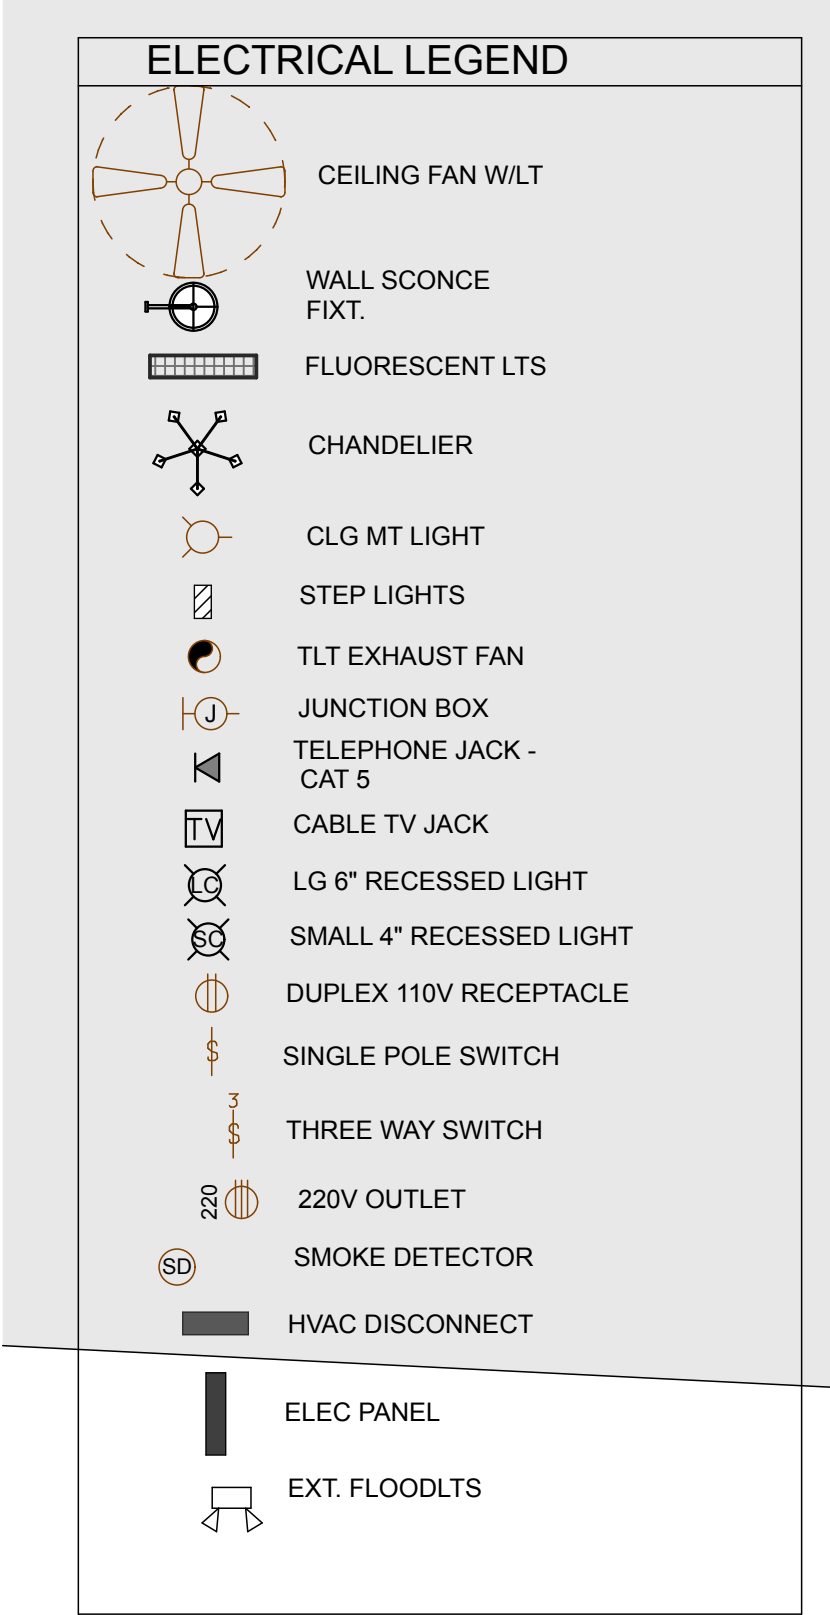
ELECTRICAL LEGEND

CEILING FAN W/LT

WALL SCONCE FIXT.

FLUORESCENT LTS

CHANDELIER

CLG MT LIGHT

STEP LIGHTS

TLT EXHAUST FAN

J JUNCTION BOX

TELEPHONE JACK - CAT 5

TV CABLE TV JACK

LC LG 6" RECESSED LIGHT

SC SMALL 4" RECESSED LIGHT

DUPLEX 110V RECEPTACLE

\$ SINGLE POLE SWITCH

3 \$ THREE WAY SWITCH

220 220V OUTLET

SD SMOKE DETECTOR

HVAC DISCONNECT

ELEC PANEL

EXT. FLOODLTS